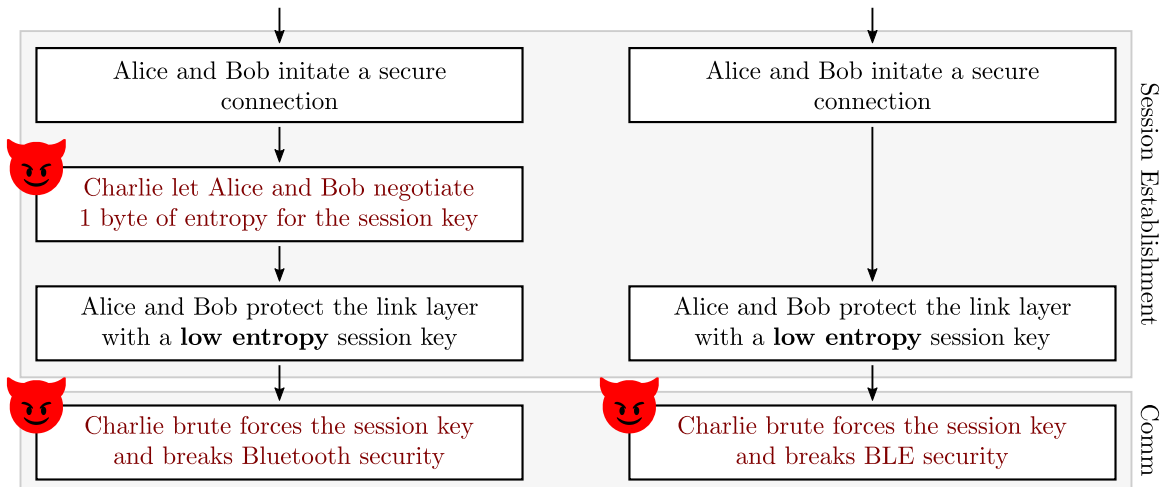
Alice and Bob initate a secure connection

Charlie let Alice and Bob negotiate 1 byte of entropy for the session key

Alice and Bob protect the link layer with a **low entropy** session key

Charlie brute forces the session key and breaks Bluetooth security

Alice and Bob initate a secure connection

Alice and Bob protect the link layer with a **low entropy** session key

Charlie brute forces the session key and breaks BLE security

Session Establishment

Comm